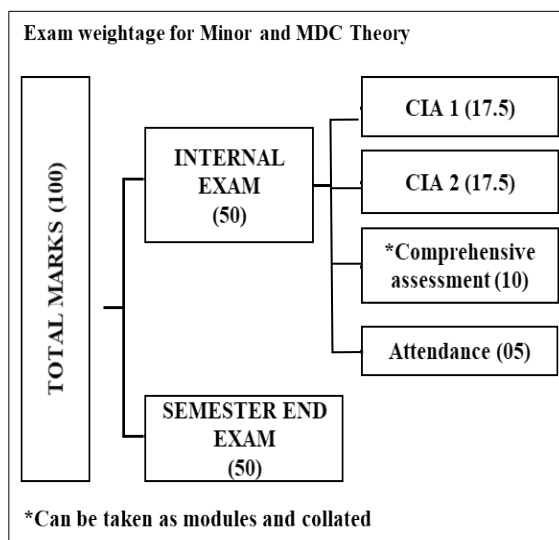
Exam weightage for Minor and MDC Theory

TOTAL MARKS (100)

INTERNAL EXAM (50)

CIA 1 (17.5)

CIA 2 (17.5)

*Comprehensive assessment (10)

Attendance (05)

SEMESTER END EXAM (50)

*Can be taken as modules and collated